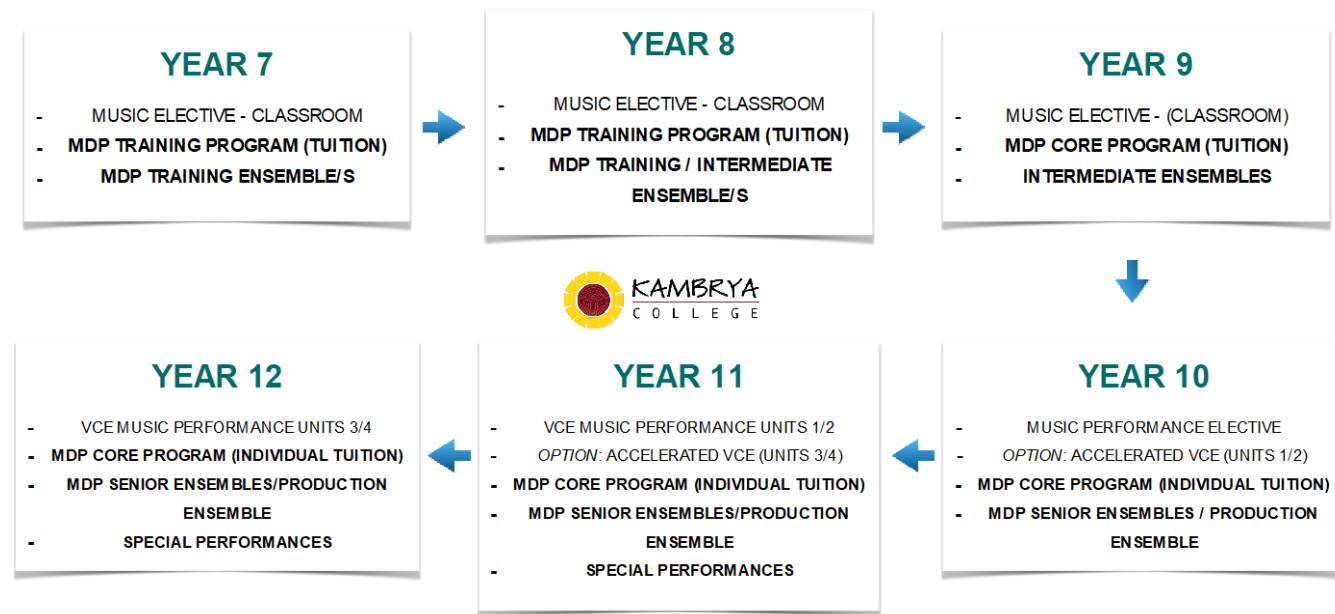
YEAR 7

- MUSIC ELECTIVE - CLASSROOM
- MDP TRAINING PROGRAM (TUITION)
- MDP TRAINING ENSEMBLE/S

YEAR 8

- MUSIC ELECTIVE - CLASSROOM
- MDP TRAINING PROGRAM (TUITION)
- MDP TRAINING / INTERMEDIATE ENSEMBLE/S

YEAR 9

- MUSIC ELECTIVE - (CLASSROOM)
- MDP CORE PROGRAM (TUITION)
- INTERMEDIATE ENSEMBLES

KAMBRYA COLLEGE

YEAR 12

- VCE MUSIC PERFORMANCE UNITS 3/4
- MDP CORE PROGRAM (INDIVIDUAL TUITION)
- MDP SENIOR ENSEMBLES/PRODUCTION ENSEMBLE
- SPECIAL PERFORMANCES

YEAR 11

- VCE MUSIC PERFORMANCE UNITS 1/2
- *OPTION*: ACCELERATED VCE (UNITS 3/4)
- MDP CORE PROGRAM (INDIVIDUAL TUITION)
- MDP SENIOR ENSEMBLES/PRODUCTION ENSEMBLE
- SPECIAL PERFORMANCES

YEAR 10

- MUSIC PERFORMANCE ELECTIVE
- *OPTION*: ACCELERATED VCE (UNITS 1/2)
- MDP CORE PROGRAM (INDIVIDUAL TUITION)
- MDP SENIOR ENSEMBLES / PRODUCTION ENSEMBLE